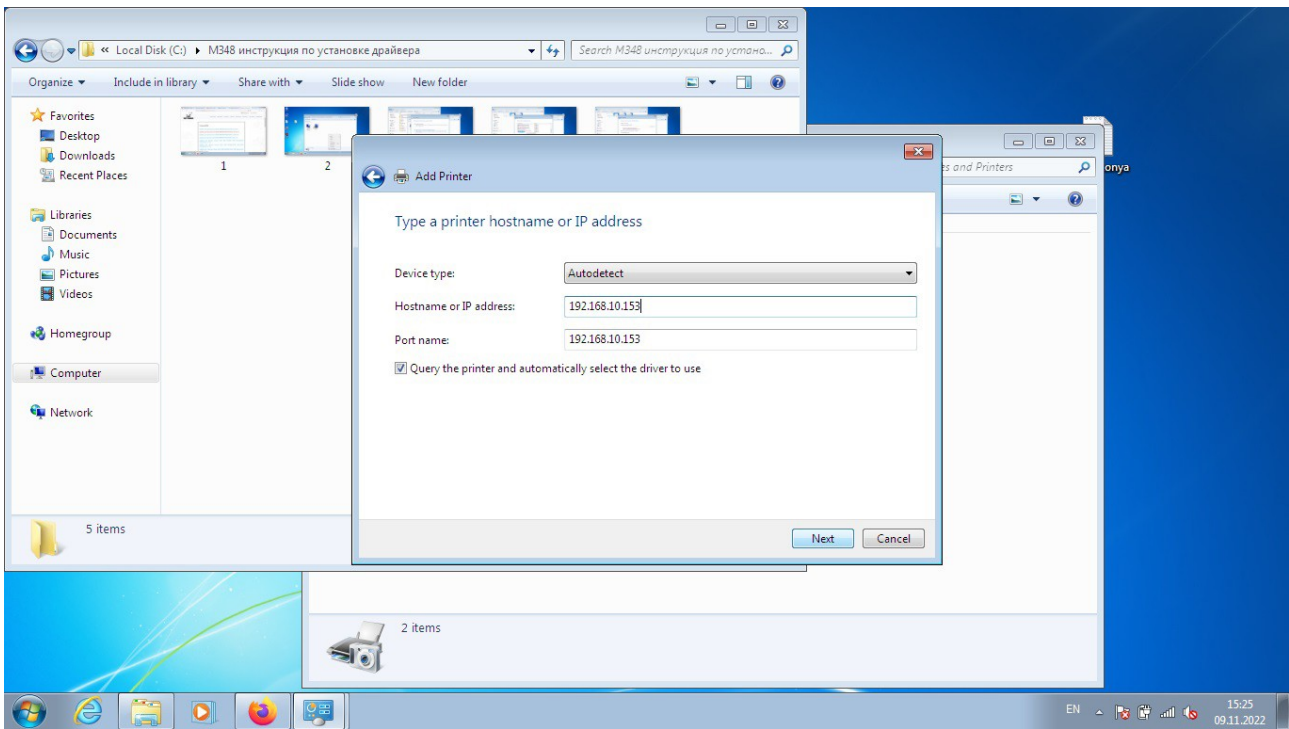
« Local Disk (C:) ▸ M348 инструкция по установке драйвера

Search M348 инструкция по устано...

Organize ▾ Include in library ▾ Share with ▾ Slide show New folder

Favorites
Desktop
Downloads
Recent Places

Libraries
Documents
Music
Pictures
Videos

Homegroup

Computer

Network

1
2

5 items

es and Printers

onya

Add Printer

Type a printer hostname or IP address

Device type: Autodetect

Hostname or IP address: 192.168.10.153

Port name: 192.168.10.153

Query the printer and automatically select the driver to use

Next Cancel

2 items

EN

15:25
09.11.2022